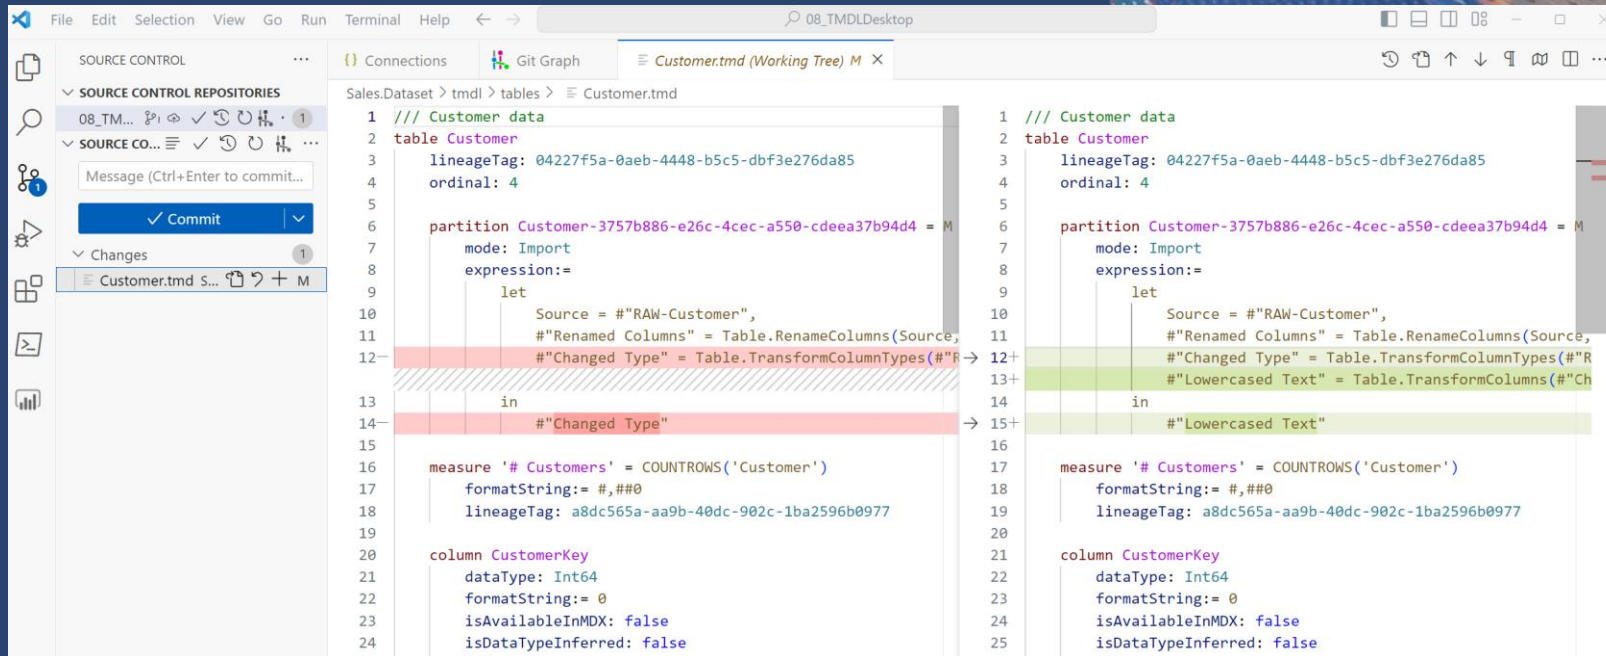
File Edit Selection View Go Run Terminal Help

08_TMDLDesktop

SOURCE CONTROL ···

SOURCE CONTROL REPOSITORIES

08_TM... 1

SOURCE CO... ···

Message (Ctrl+Enter to commit...

✓ Commit

Changes 1

Customer.tmd S... M

{} Connections

Git Graph

Customer.tmd (Working Tree) M ×

Sales.Dataset > tmdl > tables > Customer.tmd

1 /// Customer data
2 table Customer
3 lineageTag: 04227f5a-0aeb-4448-b5c5-dbf3e276da85
4 ordinal: 4
5
6 partition Customer-3757b886-e26c-4cec-a550-cdeea37b94d4 = M
7 mode: Import
8 expression:=
9 let
10 Source = #"RAW-Customer",
11 #"Renamed Columns" = Table.RenameColumns(Source,
12 #"Changed Type" = Table.TransformColumnTypes(#"R
13 in
14 #"Changed Type"
15
16 measure '# Customers' = COUNTROWS('Customer')
17 formatString:= #,##0
18 lineageTag: a8dc565a-aa9b-40dc-902c-1ba2596b0977
19
20 column CustomerKey
21 dataType: Int64
22 formatString:= 0
23 isAvailableInMDX: false
24 isDataTypeInferred: false

1 /// Customer data
2 table Customer
3 lineageTag: 04227f5a-0aeb-4448-b5c5-dbf3e276da85
4 ordinal: 4
5
6 partition Customer-3757b886-e26c-4cec-a550-cdeea37b94d4 = M
7 mode: Import
8 expression:=
9 let
10 Source = #"RAW-Customer",
11 #"Renamed Columns" = Table.RenameColumns(Source,
12 #"Changed Type" = Table.TransformColumnTypes(#"R
13 #"Lowercased Text" = Table.TransformColumns(#"Ch
14 in
15 #"Lowercased Text"
16
17 measure '# Customers' = COUNTROWS('Customer')
18 formatString:= #,##0
19 lineageTag: a8dc565a-aa9b-40dc-902c-1ba2596b0977
20
21 column CustomerKey
22 dataType: Int64
23 formatString:= 0
24 isAvailableInMDX: false
25 isDataTypeInferred: false